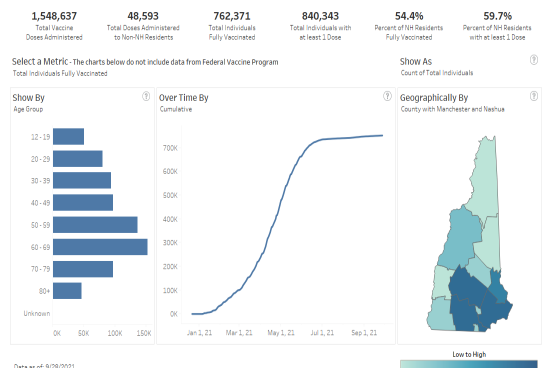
1,548,637
Total Vaccine Doses Administered

48,593
Total Doses Administered to Non-NH Residents

762,371
Total Individuals Fully Vaccinated

840,343
Total Individuals with at least 1 Dose

54.4%
Percent of NH Residents Fully Vaccinated

59.7%
Percent of NH Residents with at least 1 Dose

Select a Metric - The charts below do not include data from Federal Vaccine Program
Total Individuals Fully Vaccinated

Show As
Count of Total Individuals

Show By
Age Group

12 - 19
20 - 29
30 - 39
40 - 49
50 - 59
60 - 69
70 - 79
80+
Unknown

0K 50K 100K 150K

Over Time By
Cumulative

700K
600K
500K
400K
300K
200K
100K
0K

Jan 1, 21 Mar 1, 21 May 1, 21 Jul 1, 21 Sep 1, 21

Geographically By
County with Manchester and Nashua

Data as of: 9/28/2021

Low to High